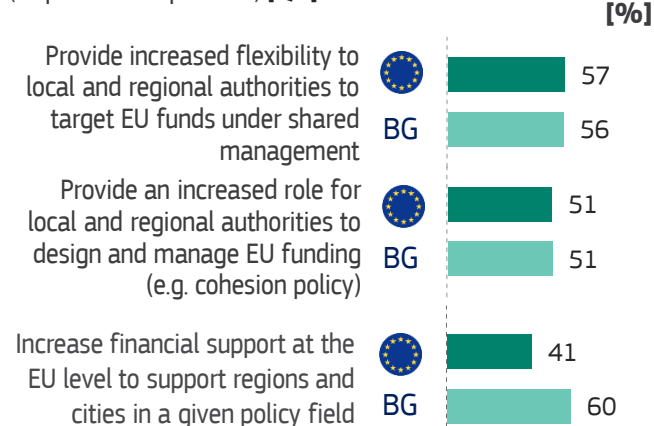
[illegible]

[%]

Provide increased flexibility to local and regional authorities to target EU funds under shared management

57

BG

56

Provide an increased role for local and regional authorities to design and manage EU funding (e.g. cohesion policy)

51

BG

51

Increase financial support at the EU level to support regions and cities in a given policy field

41

BG

60